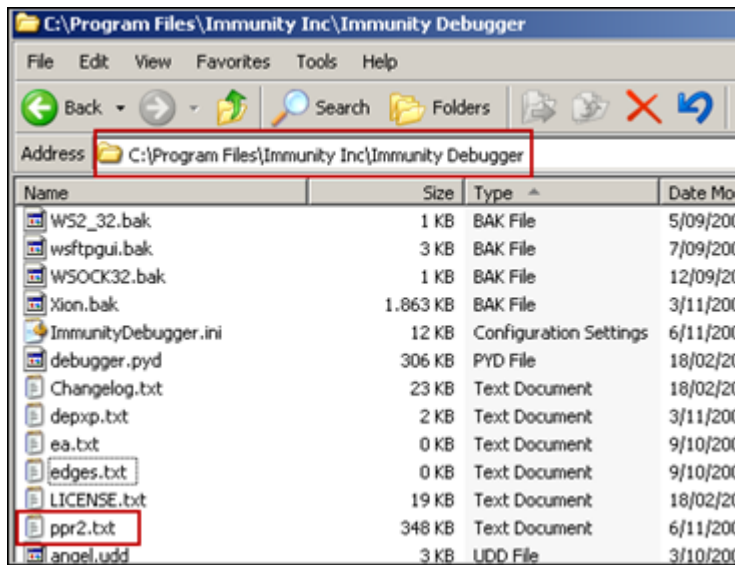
C:\Program Files\Immunity Inc\Immunity Debugger

File Edit View Favorites Tools Help

Back Search Folders

Address C:\Program Files\Immunity Inc\Immunity Debugger

| Name | Size | Type | Date Mo |
|---|---|---|---|
| WS2_32.bak | 1 KB | BAK File | 5/09/20 |
| wsftpgui.bak | 3 KB | BAK File | 7/09/20 |
| WSOCK32.bak | 1 KB | BAK File | 12/09/2 |
| Xion.bak | 1.863 KB | BAK File | 3/11/20 |
| ImmunityDebugger.ini | 12 KB | Configuration Settings | 6/11/20 |
| debugger.pyd | 306 KB | PYD File | 18/02/2 |
| Changelog.txt | 23 KB | Text Document | 18/02/2 |
| depxp.txt | 2 KB | Text Document | 3/11/20 |
| ea.txt | 0 KB | Text Document | 9/10/20 |
| edges.txt | 0 KB | Text Document | 9/10/20 |
| LICENSE.txt | 19 KB | Text Document | 18/02/2 |
| ppr2.txt | 348 KB | Text Document | 6/11/20 |
| angel.udd | 3 KB | UDD File | 3/10/20 |